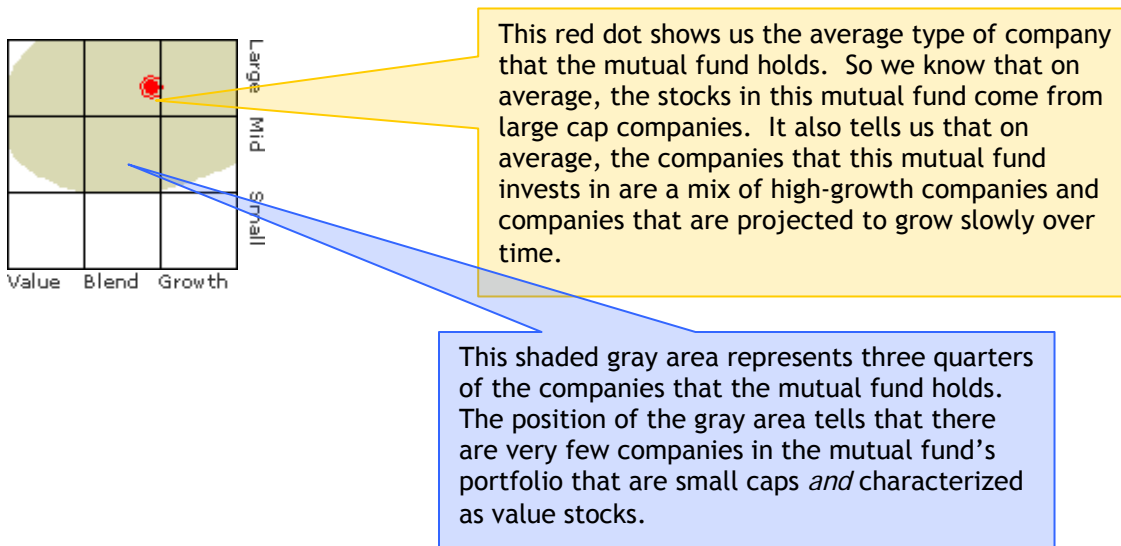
Large

Mid

Small

Value Blend Growth

This red dot shows us the average type of company that the mutual fund holds. So we know that on average, the stocks in this mutual fund come from large cap companies. It also tells us that on average, the companies that this mutual fund invests in are a mix of high-growth companies and companies that are projected to grow slowly over time.

This shaded gray area represents three quarters of the companies that the mutual fund holds. The position of the gray area tells that there are very few companies in the mutual fund's portfolio that are small caps *and* characterized as value stocks.